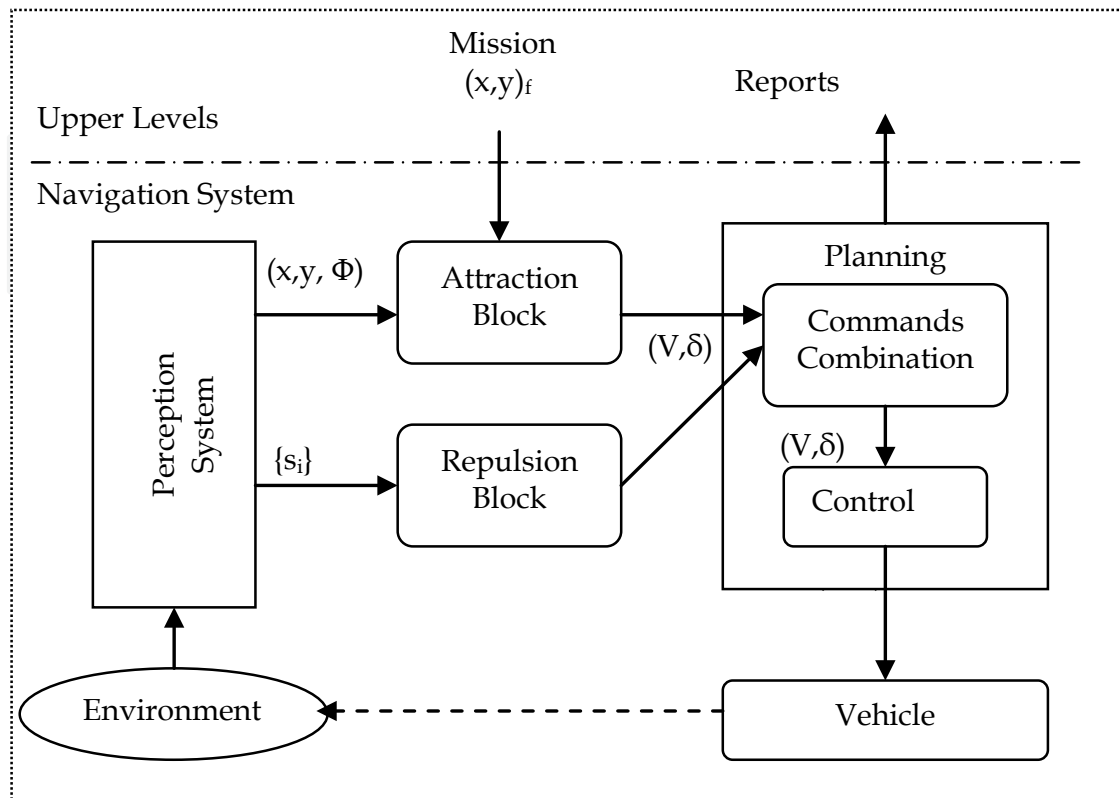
Mission
$(x,y)_f$

Reports

Upper Levels

Navigation System

Perception System

$(x,y, \Phi)$

Attraction Block

$\{s_i\}$

Repulsion Block

$(V,\delta)$

Planning

Commands Combination

$(V,\delta)$

Control

Environment

Vehicle